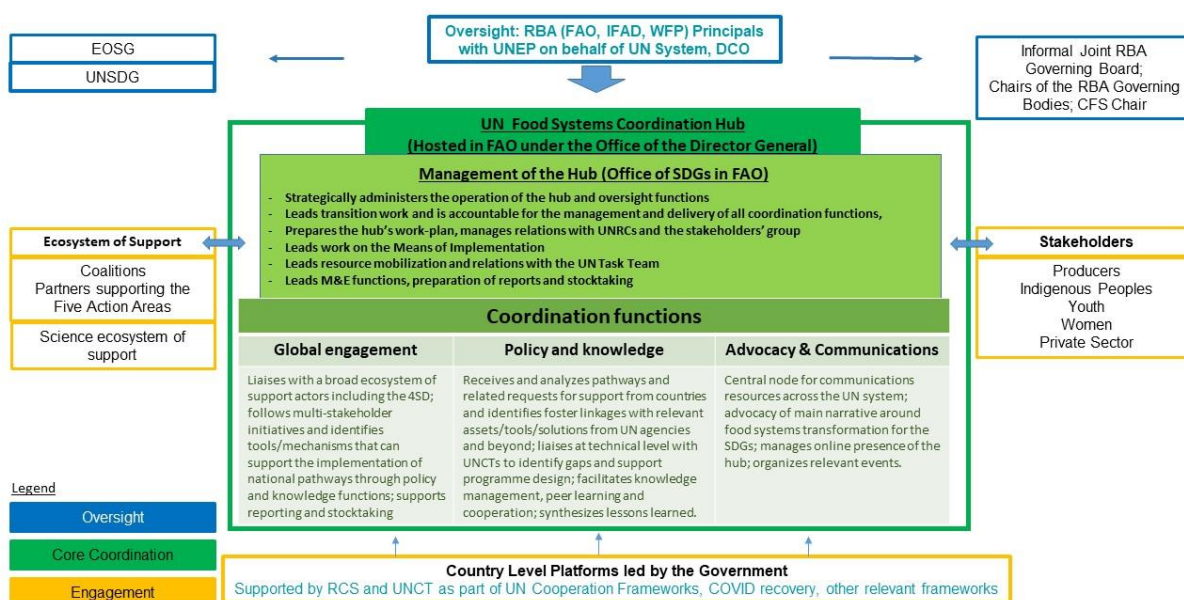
Oversight: RBA (FAO, IFAD, WFP) Principals with UNEP on behalf of UN System, DCO

EOSG

UNSDG

Informal Joint RBA Governing Board; Chairs of the RBA Governing Bodies; CFS Chair

UN Food Systems Coordination Hub
(Hosted in FAO under the Office of the Director General)

Management of the Hub (Office of SDGs in FAO)

- Strategically administers the operation of the hub and oversight functions
- Leads transition work and is accountable for the management and delivery of all coordination functions,
- Prepares the hub's work-plan, manages relations with UNRCs and the stakeholders' group
- Leads work on the Means of Implementation
- Leads resource mobilization and relations with the UN Task Team
- Leads M&E functions, preparation of reports and stocktaking

Ecosystem of Support

Coalitions
Partners supporting the Five Action Areas

Science ecosystem of support

Stakeholders

Producers
Indigenous Peoples
Youth
Women
Private Sector

Coordination functions

| Global engagement | Policy and knowledge | Advocacy & Communications |
|---|---|---|
| Liaises with a broad ecosystem of support actors including the 4SD; follows multi-stakeholder initiatives and identifies tools/mechanisms that can support the implementation of national pathways through policy and knowledge functions; supports reporting and stocktaking | Receives and analyzes pathways and related requests for support from countries and identifies foster linkages with relevant assets/tools/solutions from UN agencies and beyond; liaises at technical level with UNCTs to identify gaps and support programme design; facilitates knowledge management, peer learning and cooperation; synthesizes lessons learned. | Central node for communications resources across the UN system; advocacy of main narrative around food systems transformation for the SDGs; manages online presence of the hub; organizes relevant events. |

Legend

Oversight

Core Coordination

Engagement

Country Level Platforms led by the Government
Supported by RCS and UNCT as part of UN Cooperation Frameworks, COVID recovery, other relevant frameworks